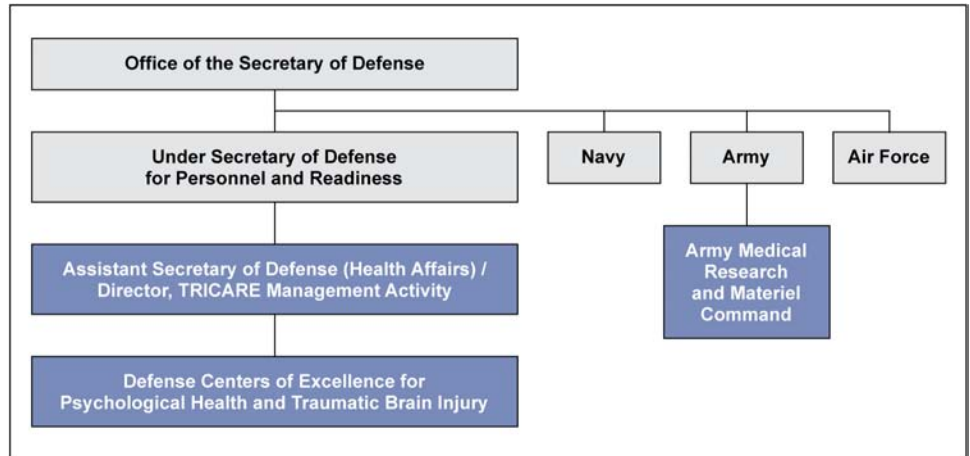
Office of the Secretary of Defense

Under Secretary of Defense for Personnel and Readiness

Navy

Army

Air Force

Assistant Secretary of Defense (Health Affairs) / Director, TRICARE Management Activity

Army Medical Research and Materiel Command

Defense Centers of Excellence for Psychological Health and Traumatic Brain Injury